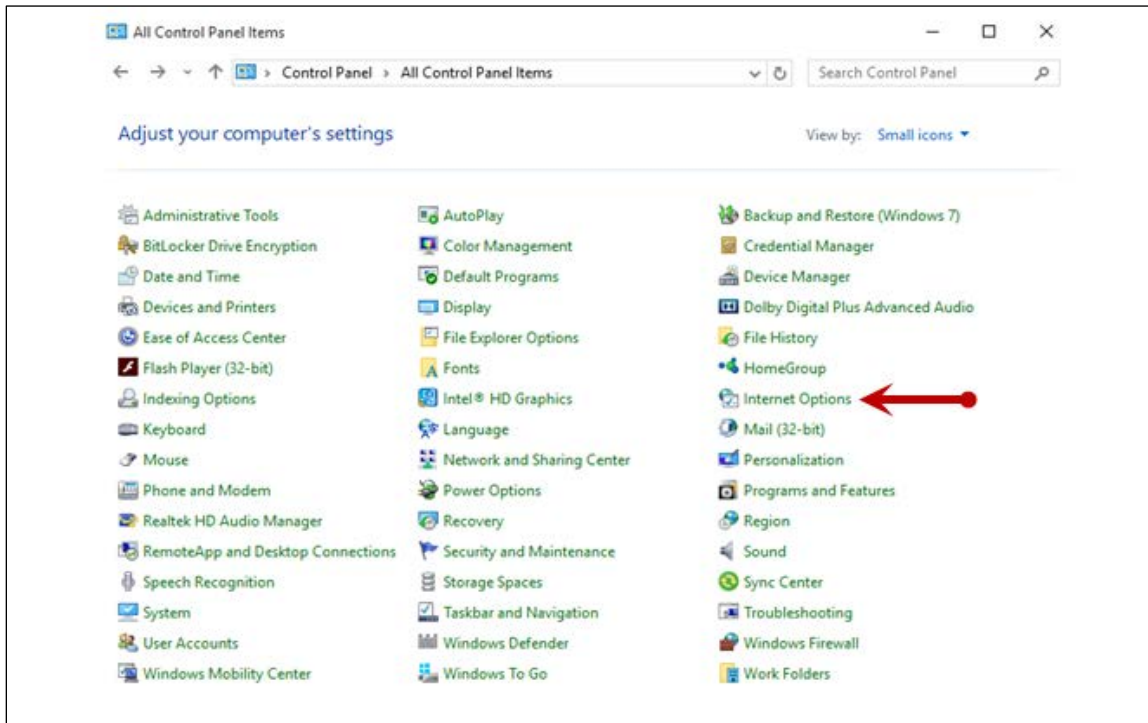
All Control Panel Items

Control Panel > All Control Panel Items

Search Control Panel

Adjust your computer's settings

View by: Small icons

Administrative Tools
BitLocker Drive Encryption
Date and Time
Devices and Printers
Ease of Access Center
Flash Player (32-bit)
Indexing Options
Keyboard
Mouse
Phone and Modem
Realtek HD Audio Manager
RemoteApp and Desktop Connections
Speech Recognition
System
User Accounts
Windows Mobility Center

AutoPlay
Color Management
Default Programs
Display
File Explorer Options
Fonts
Intel® HD Graphics
Language
Network and Sharing Center
Power Options
Recovery
Security and Maintenance
Storage Spaces
Taskbar and Navigation
Windows Defender
Windows To Go

Backup and Restore (Windows 7)
Credential Manager
Device Manager
Dolby Digital Plus Advanced Audio
File History
HomeGroup
Internet Options
Mail (32-bit)
Personalization
Programs and Features
Region
Sound
Sync Center
Troubleshooting
Windows Firewall
Work Folders